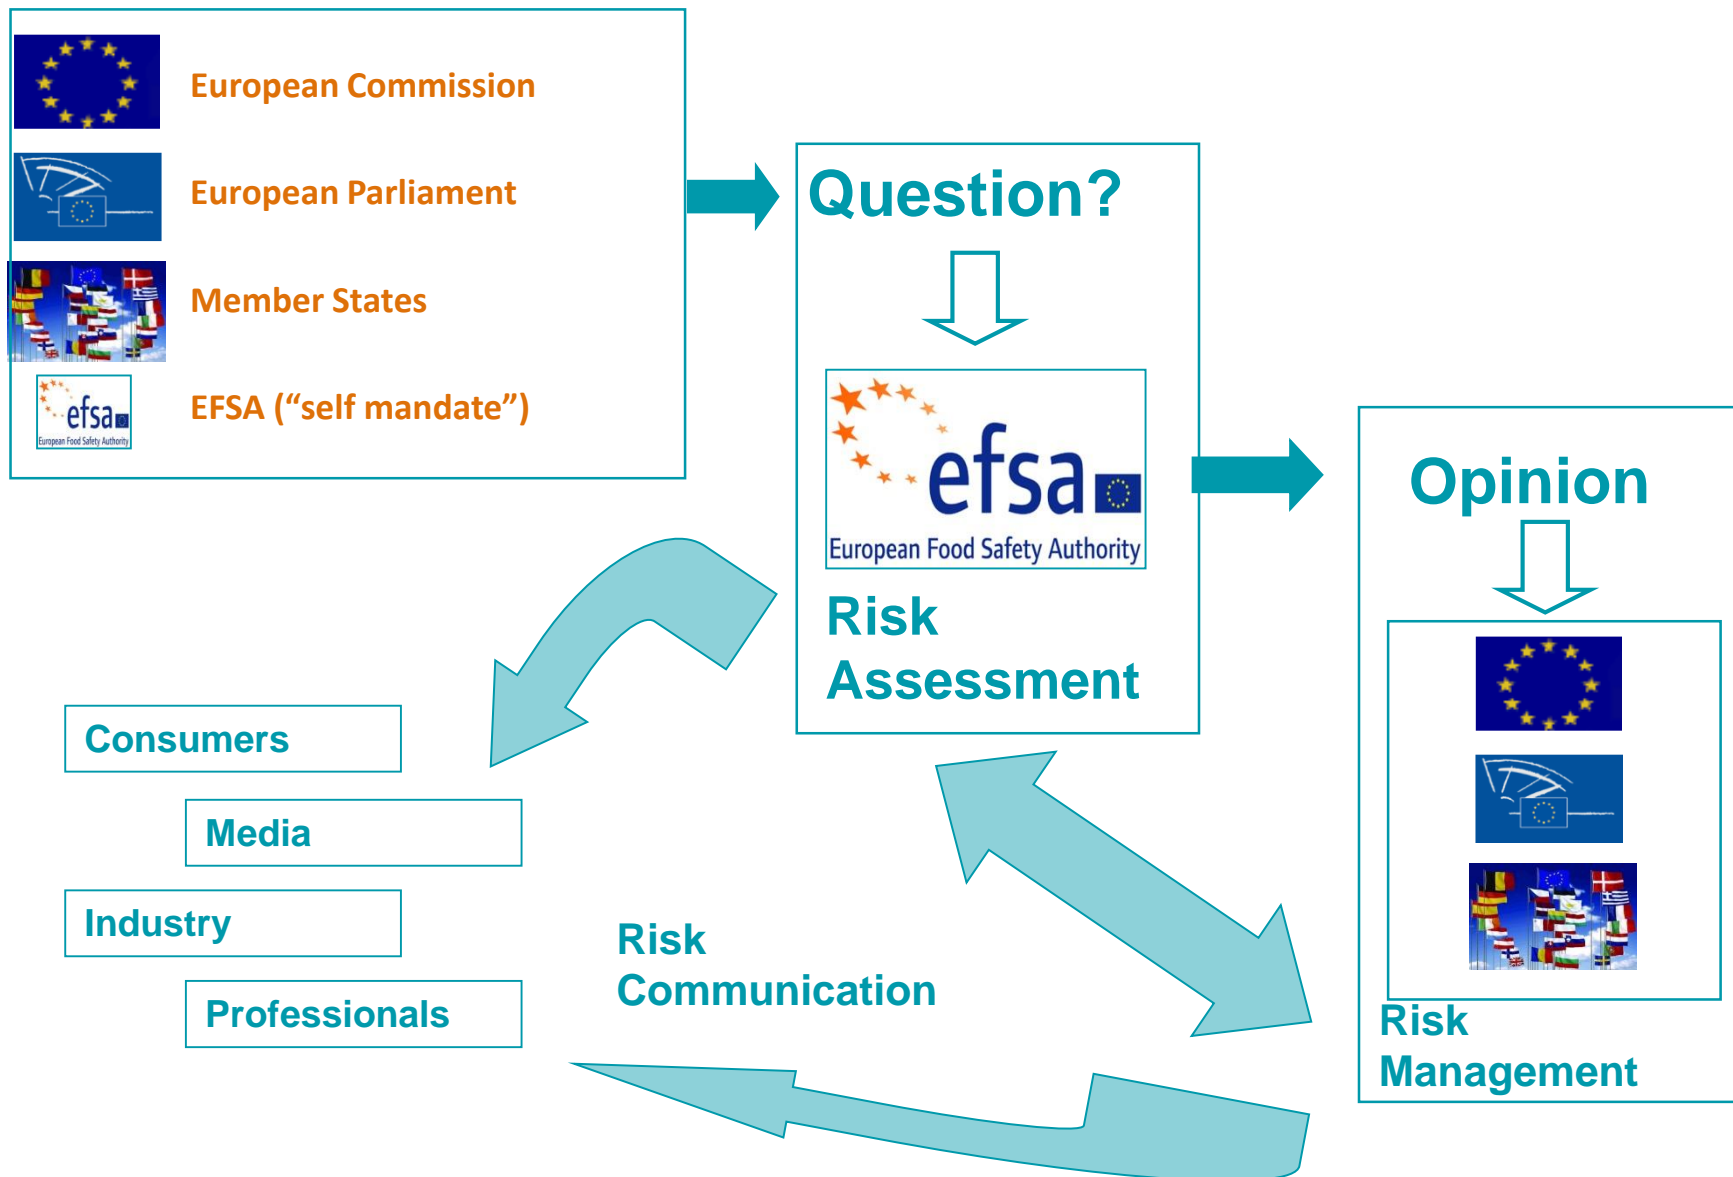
European Commission

European Parliament

Member States

efsa European Food Safety Authority

EFSA (“self mandate”)

Question?

efsa

European Food Safety Authority

Risk Assessment

Opinion

Risk Management

Consumers

Media

Industry

Professionals

Risk Communication